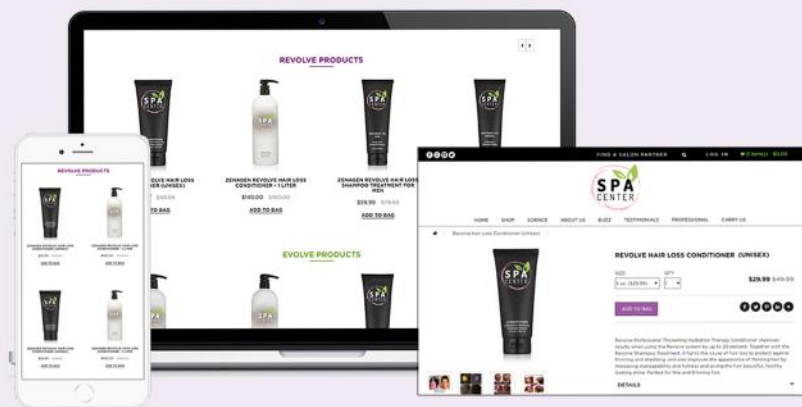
REVOLVE PRODUCTS

SPA CENTER

REVOLVE HAIR LOSS CONDITIONER (UNISEX)

$49.00

ADD TO BAG

ZENAGEN REVOLVE HAIR LOSS CONDITIONER - 1 LITER

$140.00 $160.00

ADD TO BAG

ZENAGEN REVOLVE HAIR LOSS SHAMPOO TREATMENT FOR MEN

$59.90 $79.90

ADD TO BAG

EVOLVE PRODUCTS

REVOLVE PRODUCTS

ZENAGEN REVOLVE HAIR LOSS CONDITIONER (UNISEX)

ZENAGEN REVOLVE HAIR LOSS CONDITIONER - 1 LITER

ADD TO BAG

ADD TO BAG

ADD TO BAG

ADD TO BAG

FIND A SALON PARTNER

LOG IN

SPA CENTER

HOME SHOP SCIENCE ABOUT US BUZZ TESTIMONIALS PROFESSIONAL CARRY US

Revolve Hair Loss Conditioner (Unisex)

REVOLVE HAIR LOSS CONDITIONER (UNISEX)

SIZE

QTY

5 oz. ($29.99)

1

$29.99 $49.00

ADD TO BAG

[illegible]

DETAILS